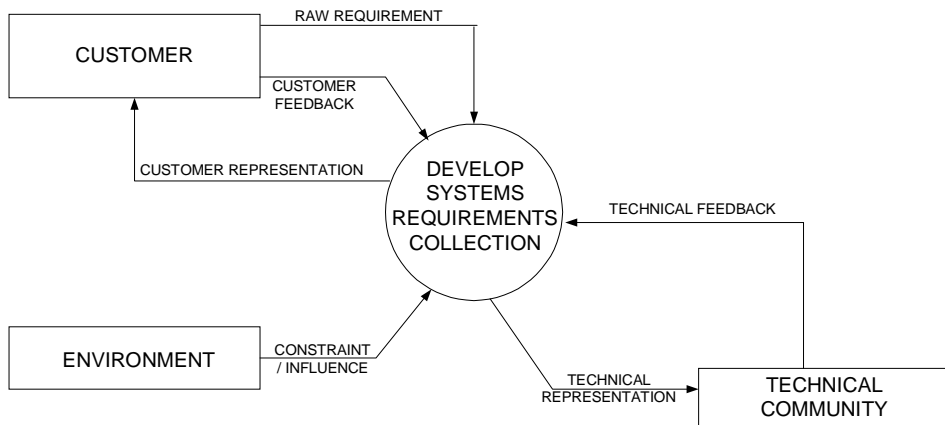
CUSTOMER

RAW REQUIREMENT

CUSTOMER FEEDBACK

CUSTOMER REPRESENTATION

DEVELOP SYSTEMS REQUIREMENTS COLLECTION

TECHNICAL FEEDBACK

ENVIRONMENT

CONSTRAINT / INFLUENCE

TECHNICAL REPRESENTATION

TECHNICAL COMMUNITY